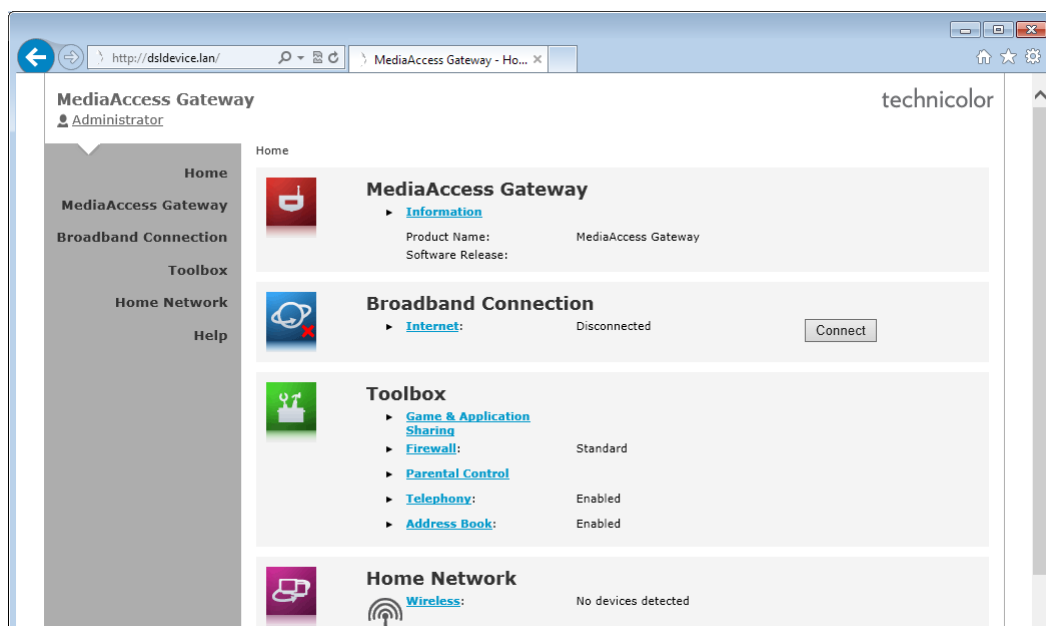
http://dsldevice.lan/

MediaAccess Gateway - Ho...

MediaAccess Gateway
Administrator

technicolor

Home
MediaAccess Gateway
Broadband Connection
Toolbox
Home Network
Help

Home

MediaAccess Gateway
Information
Product Name: MediaAccess Gateway
Software Release:

Broadband Connection
Internet: Disconnected
Connect

Toolbox
Game & Application Sharing
Firewall: Standard
Parental Control
Telephony: Enabled
Address Book: Enabled

Home Network
Wireless: No devices detected